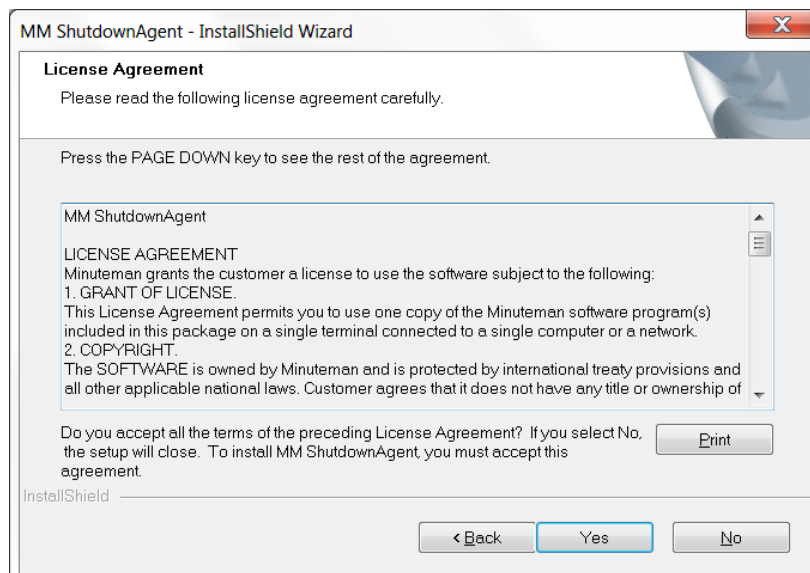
MM ShutdownAgent - InstallShield Wizard

X

License Agreement

Please read the following license agreement carefully.

Press the PAGE DOWN key to see the rest of the agreement.

MM ShutdownAgent

LICENSE AGREEMENT
Minuteman grants the customer a license to use the software subject to the following:
1. GRANT OF LICENSE.
This License Agreement permits you to use one copy of the Minuteman software program(s) included in this package on a single terminal connected to a single computer or a network.
2. COPYRIGHT.
The SOFTWARE is owned by Minuteman and is protected by international treaty provisions and all other applicable national laws. Customer agrees that it does not have any title or ownership of

Do you accept all the terms of the preceding License Agreement? If you select No, the setup will close. To install MM ShutdownAgent, you must accept this agreement.

Print

InstallShield

< Back

Yes

No